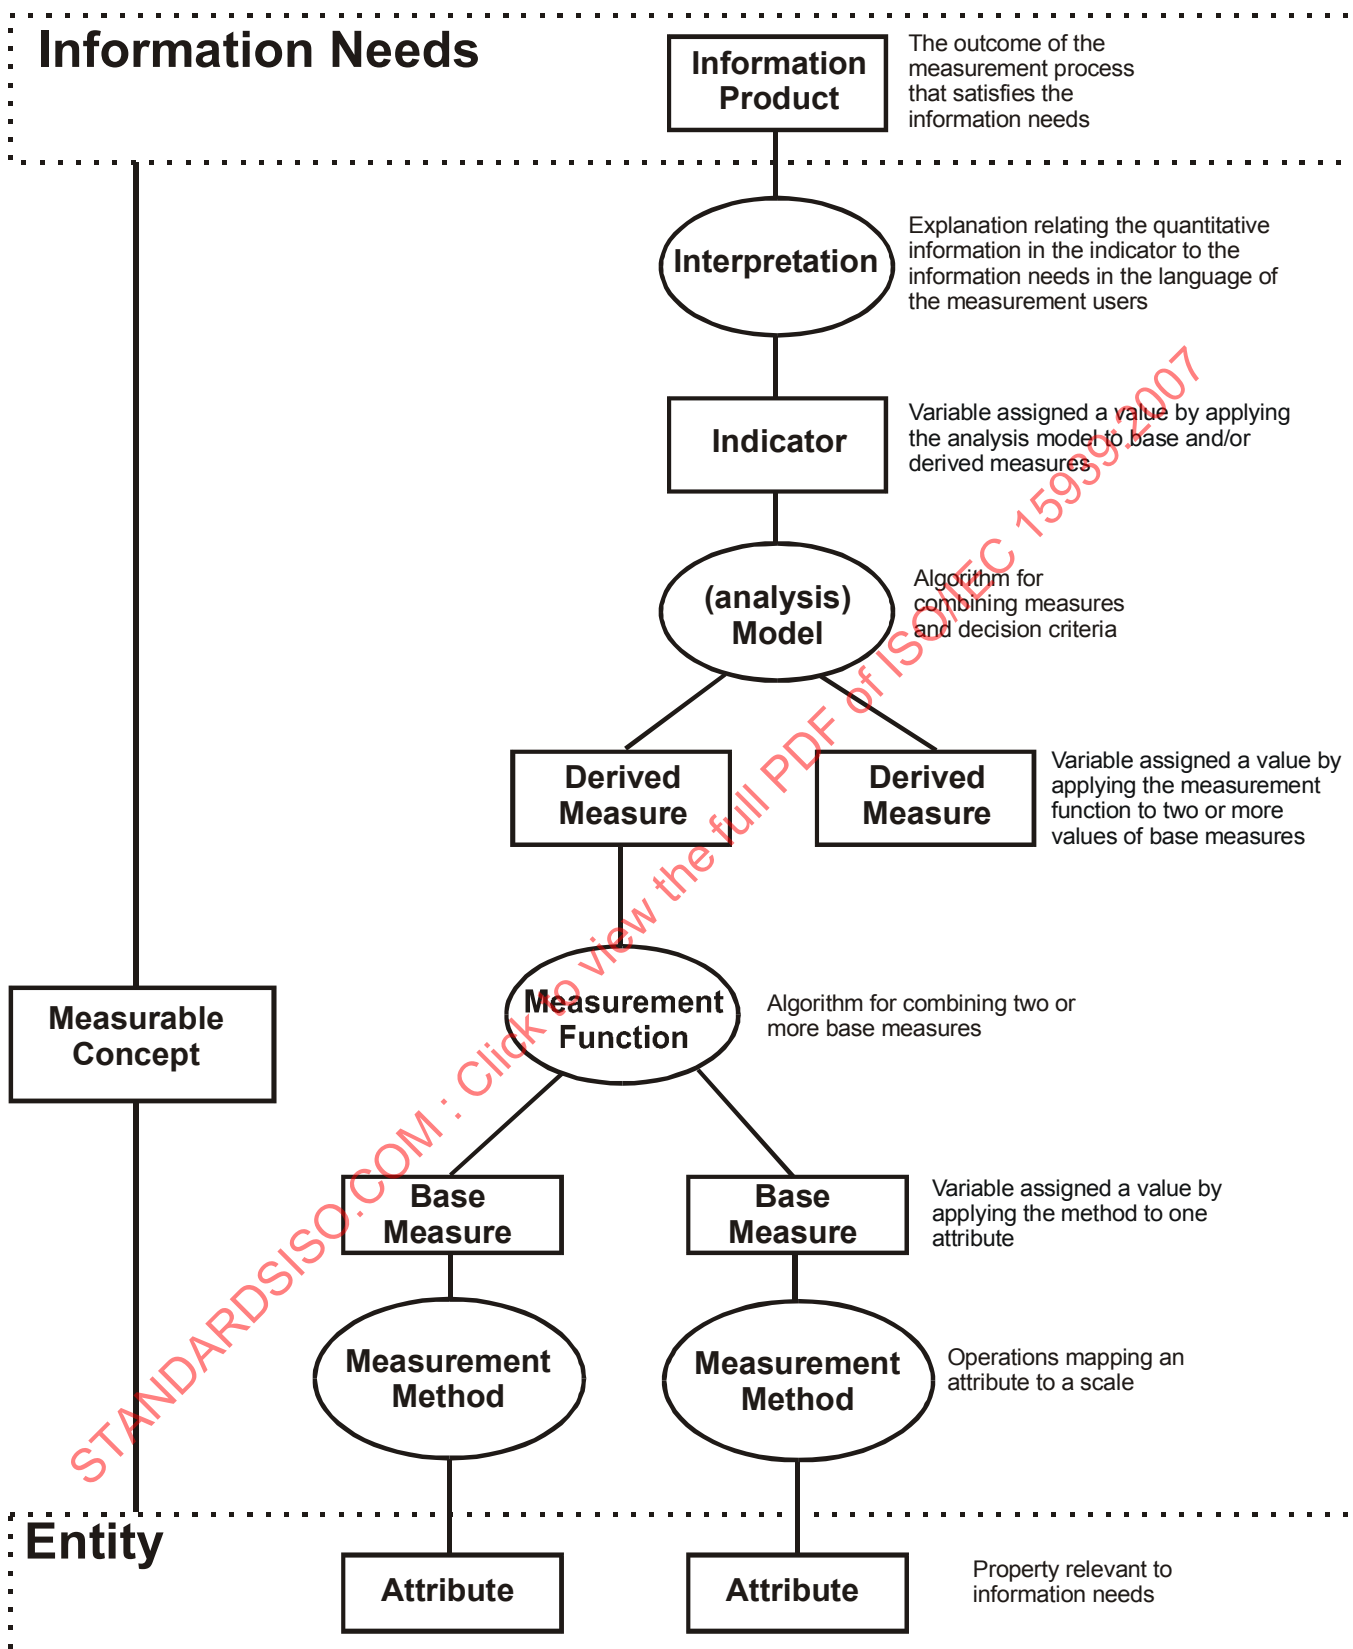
Information Needs

Information Product

The outcome of the measurement process that satisfies the information needs

Interpretation

Explanation relating the quantitative information in the indicator to the information needs in the language of the measurement users

Indicator

Variable assigned a value by applying the analysis model to base and/or derived measures

(analysis) Model

Algorithm for combining measures and decision criteria

Derived Measure

Derived Measure

Variable assigned a value by applying the measurement function to two or more values of base measures

Measurable Concept

Measurement Function

Algorithm for combining two or more base measures

Base Measure

Base Measure

Variable assigned a value by applying the method to one attribute

Measurement Method

Measurement Method

Operations mapping an attribute to a scale

Entity

Attribute

Attribute

Property relevant to information needs

STANDARDSISO.COM : Click to view the full PDF of ISO/IEC 15939:2007